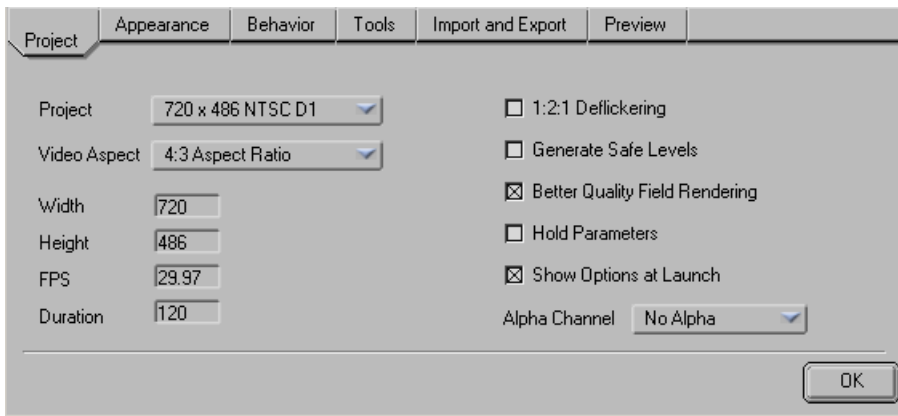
Project | Appearance | Behavior | Tools | Import and Export | Preview

Project 720 x 486 NTSC D1
Video Aspect 4:3 Aspect Ratio

Width 720
Height 486
FPS 29.97
Duration 120

☐ 1:2:1 Deflickering
☐ Generate Safe Levels
☒ Better Quality Field Rendering
☐ Hold Parameters
☒ Show Options at Launch

Alpha Channel No Alpha

OK